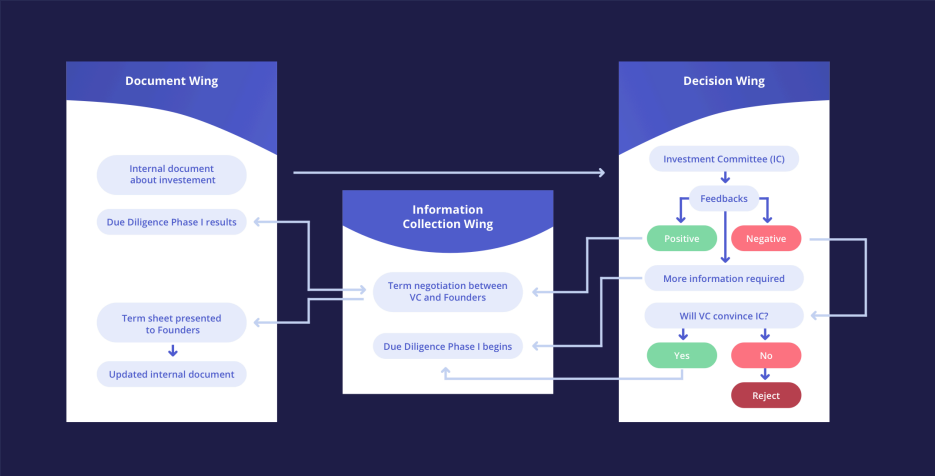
Document Wing

Internal document about investement

Due Diligence Phase I results

Term sheet presented to Founders

Updated internal document

Information Collection Wing

Term negotiation between VC and Founders

Due Diligence Phase I begins

Decision Wing

Investment Committee (IC)

Feedbacks

Positive

Negative

More information required

Will VC convince IC?

Yes

No

Reject